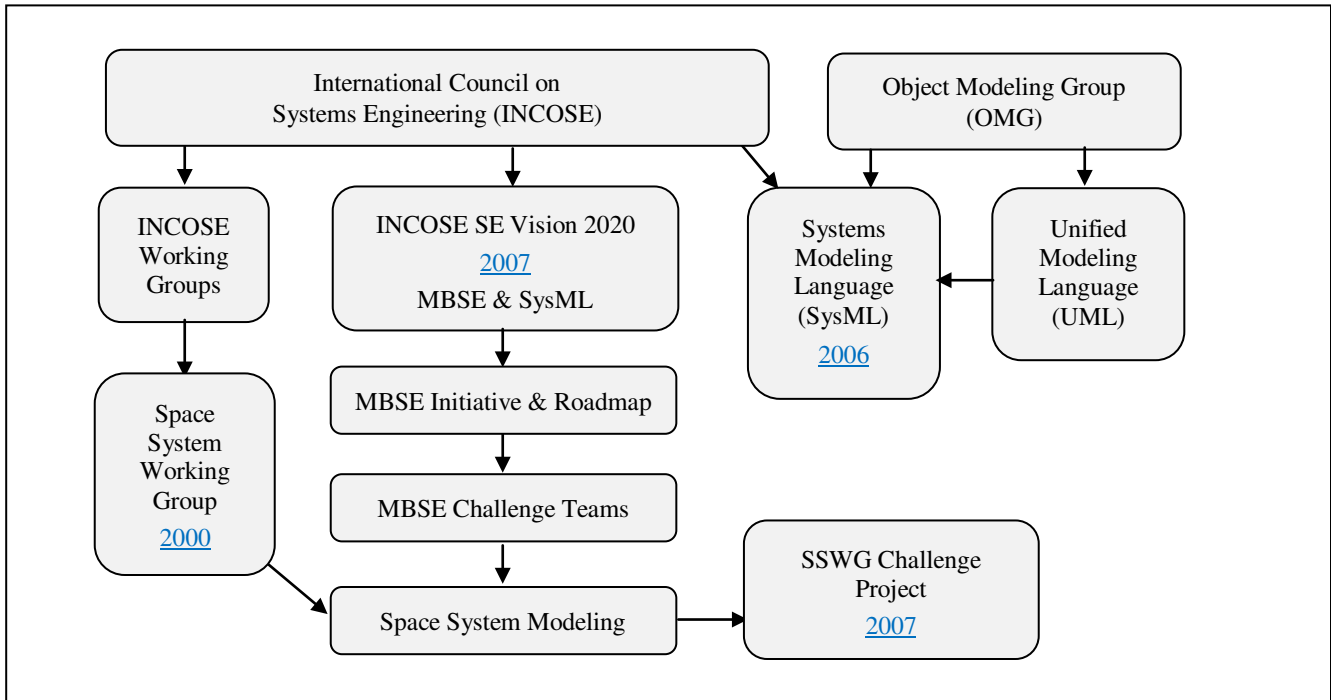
International Council on Systems Engineering (INCOSE)

Object Modeling Group (OMG)

INCOSE Working Groups

INCOSE SE Vision 2020
2007
MBSE & SysML

Systems Modeling Language (SysML)
2006

Unified Modeling Language (UML)

Space System Working Group
2000

MBSE Initiative & Roadmap

MBSE Challenge Teams

Space System Modeling

SSWG Challenge Project
2007